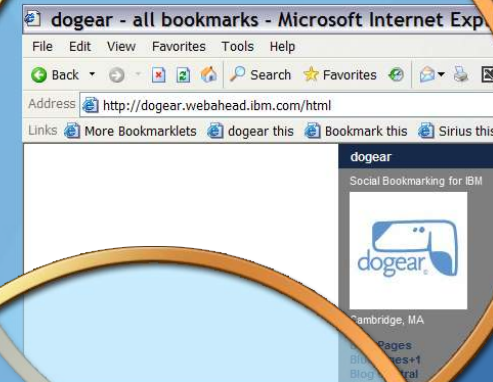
dogear - all bookmarks - Microsoft Internet Exp

File Edit View Favorites Tools Help

Back Search Favorites

Address http://dogear.webahead.ibm.com/html

Links More Bookmarklets dogear this Bookmark this Sirius this

dogear

Social Bookmarking for IBM

dogear

Cambridge, MA

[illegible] Pages
Blu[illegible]ges+1
Blog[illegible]tral